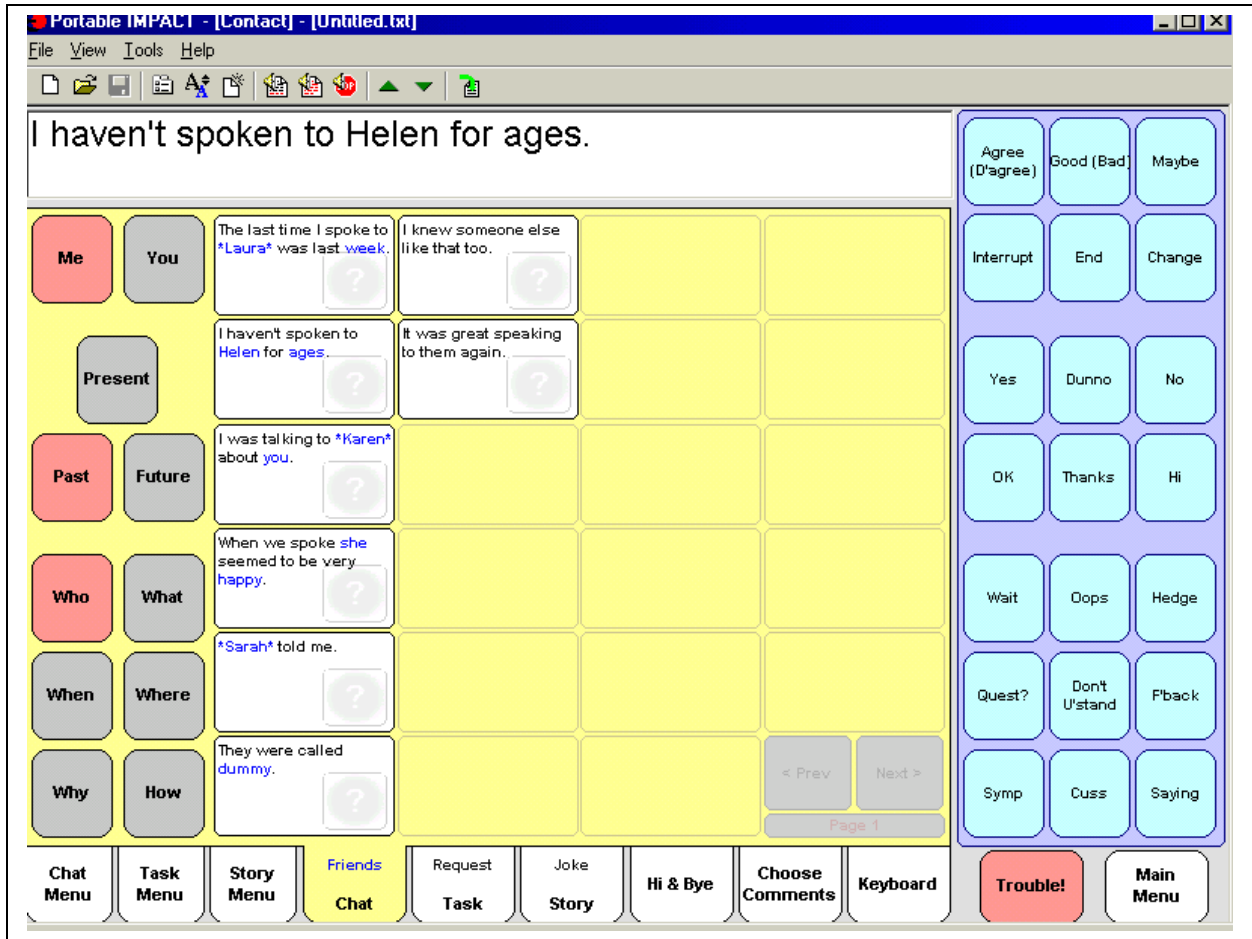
Portable IMPACT - [Contact] - [Untitled.txt]

File View Tools Help

I haven't spoken to Helen for ages.

Agree (D'agree)
Good (Bad)
Maybe
Interrupt
End
Change

Me
You
The last time I spoke to *Laura* was last week.
I knew someone else like that too.

I haven't spoken to Helen for ages.
It was great speaking to them again.
Present

Yes
Dunno
No

Past
Future
I was talking to *Karen* about you.

OK
Thanks
Hi

When we spoke she seemed to be very happy.
Who
What

Wait
Oops
Hedge

*Sarah* told me.
When
Where

Quest?
Don't U'stand
F'back

They were called dummy.
Why
How
< Prev
Next >
Page 1

Symp
Cuss
Saying

Chat Menu
Task Menu
Story Menu
Friends Chat
Request Task
Joke Story
Hi & Bye
Choose Comments
Keyboard
Trouble!
Main Menu